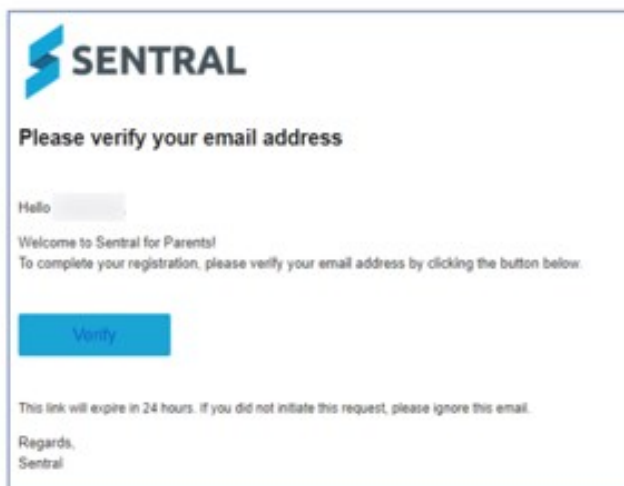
SENTRAL

Please verify your email address

Hello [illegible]

Welcome to Sentral for Parents!
To complete your registration, please verify your email address by clicking the button below.

Verify

This link will expire in 24 hours. If you did not initiate this request, please ignore this email.

Regards,
Sentral